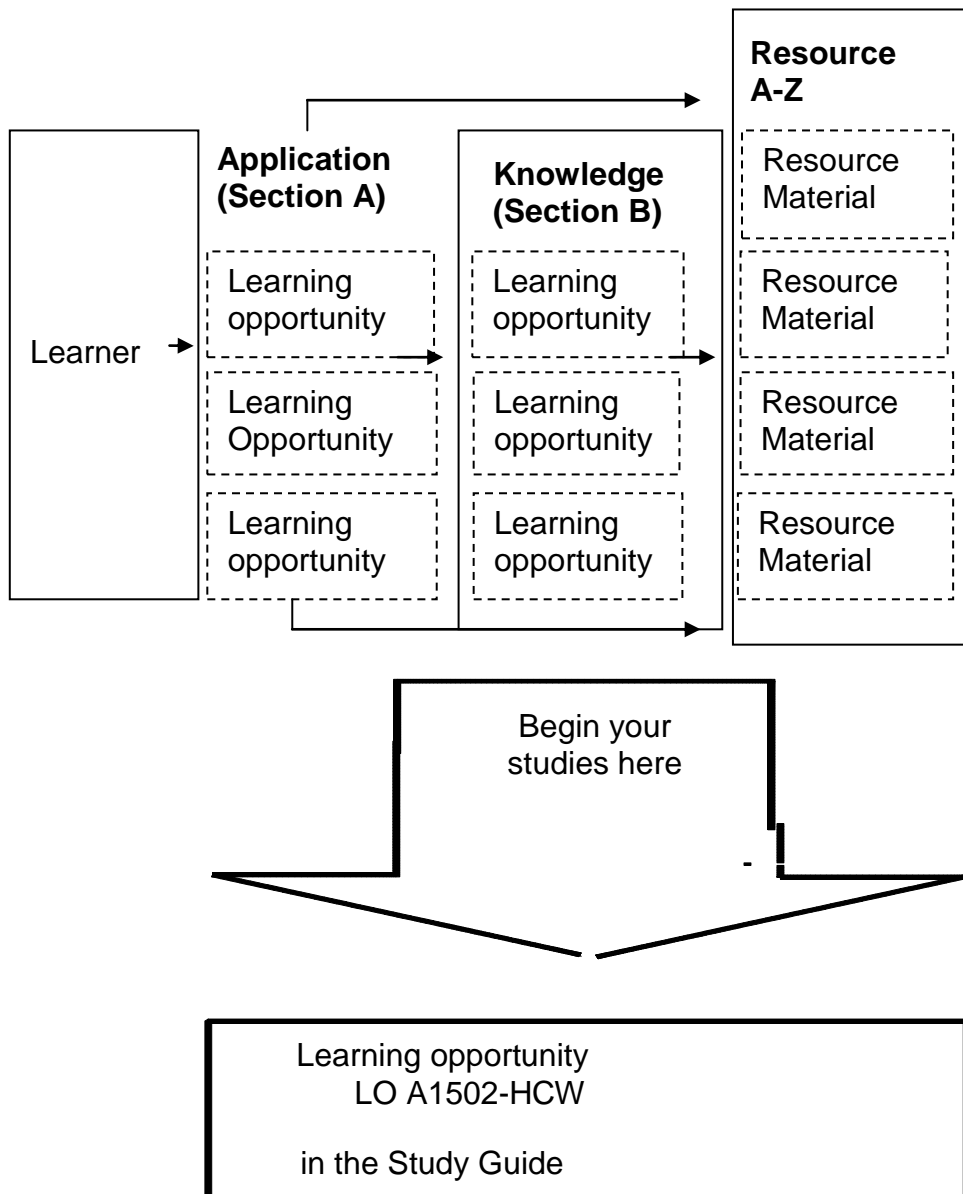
Resource A-Z

Application (Section A)

Knowledge (Section B)

Resource Material

Learner

Learning opportunity

Learning opportunity

Resource Material

Learning Opportunity

Learning opportunity

Resource Material

Learning opportunity

Learning opportunity

Resource Material

Begin your studies here

-

Learning opportunity
LO A1502-HCW

in the Study Guide